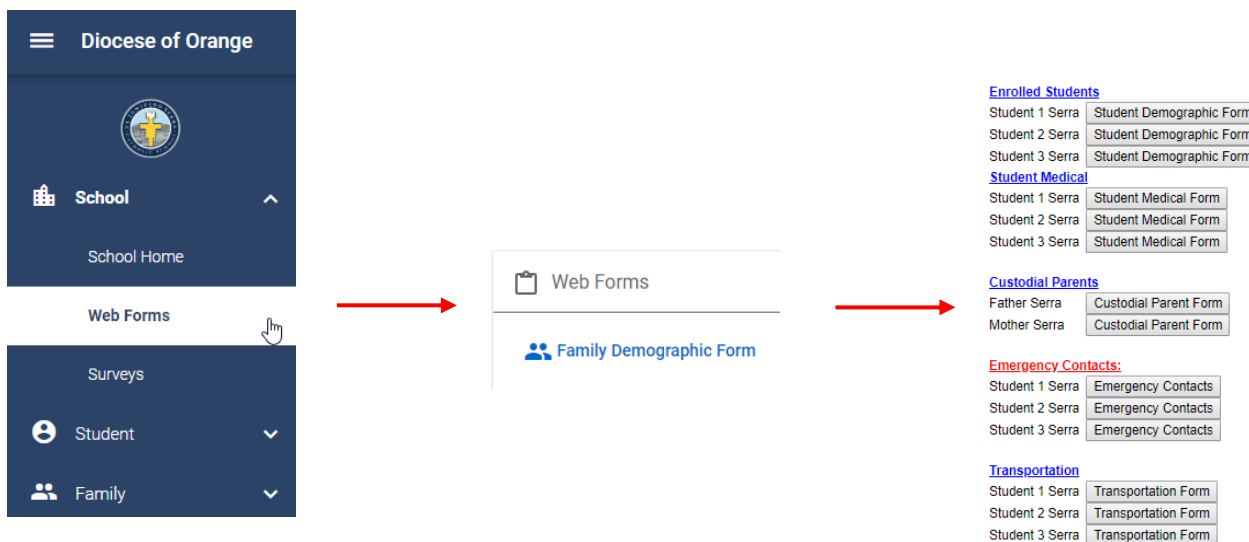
Diocese of Orange

School

School Home

Web Forms

Surveys

Student

Family

Web Forms

Family Demographic Form

Enrolled Students
Student 1 Serra Student Demographic Form
Student 2 Serra Student Demographic Form
Student 3 Serra Student Demographic Form

Student Medical
Student 1 Serra Student Medical Form
Student 2 Serra Student Medical Form
Student 3 Serra Student Medical Form

Custodial Parents
Father Serra Custodial Parent Form
Mother Serra Custodial Parent Form

Emergency Contacts:
Student 1 Serra Emergency Contacts
Student 2 Serra Emergency Contacts
Student 3 Serra Emergency Contacts

Transportation
Student 1 Serra Transportation Form
Student 2 Serra Transportation Form
Student 3 Serra Transportation Form